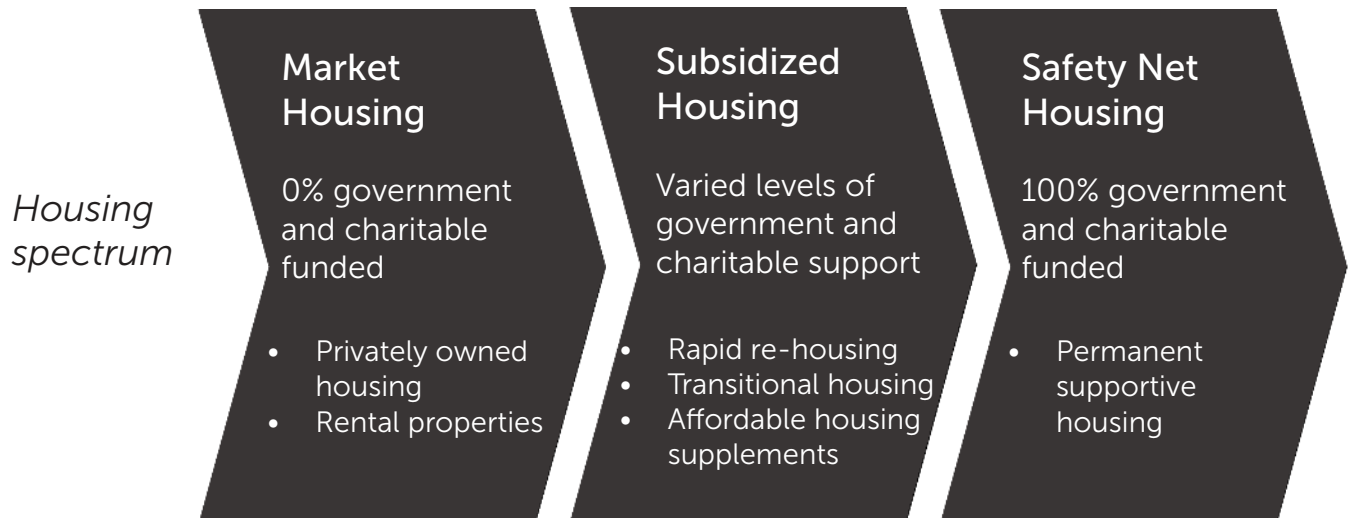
Housing spectrum

Market Housing

0% government and charitable funded

- Privately owned housing
- Rental properties

Subsidized Housing

Varied levels of government and charitable support

- Rapid re-housing
- Transitional housing
- Affordable housing supplements

Safety Net Housing

100% government and charitable funded

- Permanent supportive housing